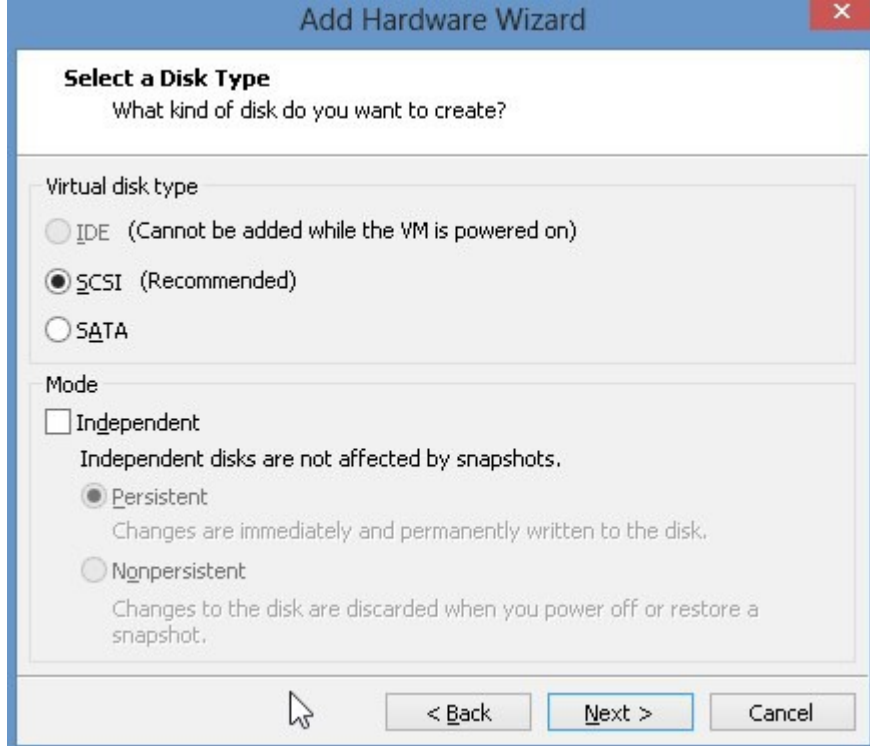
Add Hardware Wizard

Select a Disk Type
What kind of disk do you want to create?

Virtual disk type

IDE (Cannot be added while the VM is powered on)

SCSI (Recommended)

SATA

Mode

Independent

Independent disks are not affected by snapshots.

Persistent

Changes are immediately and permanently written to the disk.

Nonpersistent

Changes to the disk are discarded when you power off or restore a snapshot.

< Back | Next > | Cancel